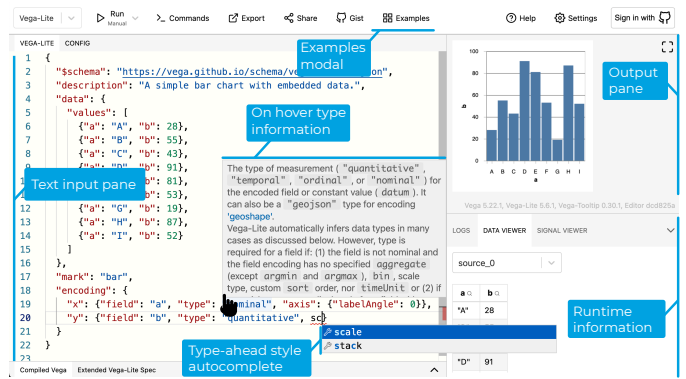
Vega-Lite Run Manual >_ Commands Export Share Gist Examples Help Settings Sign in with

VEGA-LITE CONFIG

Examples modal

Output pane

On hover type information

Text input pane

Runtime information

Type-ahead style autocomplete

1 {
2 "$schema": "https://vega.github.io/schema/ve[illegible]on",
3 "description": "A simple bar chart with embedded data.",
4 "data": {
5 "values": [
6 {"a": "A", "b": 28},
7 {"a": "B", "b": 55},
8 {"a": "C", "b": 43},
9 {"a": "D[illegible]": 91},
10 {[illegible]": 81},
11 {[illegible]": 53},
12 {"a": "G", "b": 19},
13 {"a": "H", "b": 87},
14 {"a": "I", "b": 52}
15 ]
16 },
17 "mark": "bar",
18 "encoding": {
19 "x": {"field": "a", "type": "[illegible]minal", "axis": {"labelAngle": 0}},
20 "y": {"field": "b", "type": "quantitative", sc
21 }
22 }

The type of measurement ( "quantitative" , "temporal" , "ordinal" , or "nominal" ) for the encoded field or constant value ( datum ). It can also be a "geojson" type for encoding 'geoshape'.
Vega-Lite automatically infers data types in many cases as discussed below. However, type is required for a field if: (1) the field is not nominal and the field encoding has no specified aggregate (except argmin and argmax ), bin , scale type, custom sort order, nor timeUnit or (2) if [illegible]nominal

scale
stack

Compiled Vega Extended Vega-Lite Spec

Vega 5.22.1, Vega-Lite 5.6.1, Vega-Tooltip 0.30.1, Editor dcd825a

b
A B C D E F G H I
a

LOGS DATA VIEWER SIGNAL VIEWER

source_0

| a | b |
|---|---|
| "A" | 28 |
| "B" | |
| | |
| "D" | 91 |